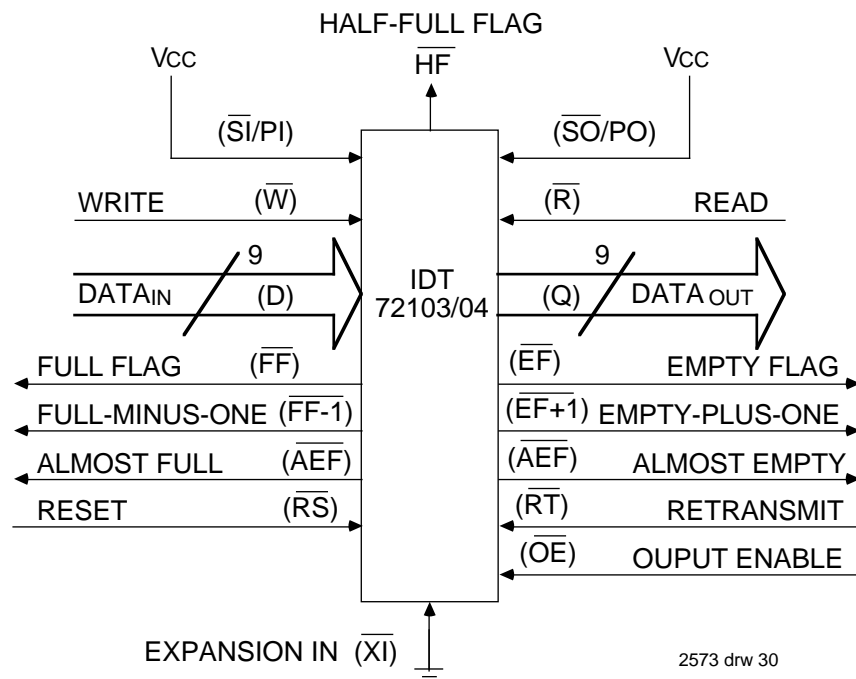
HALF-FULL FLAG

$\overline{HF}$

Vcc

Vcc

($\overline{SI}$/PI)

($\overline{SO}$/PO)

WRITE ($\overline{W}$)

($\overline{R}$) READ

9

9

DATA$_{IN}$ (D)

IDT 72103/04

(Q) DATA$_{OUT}$

FULL FLAG ($\overline{FF}$)

($\overline{EF}$) EMPTY FLAG

FULL-MINUS-ONE ($\overline{FF\text{-}1}$)

($\overline{EF+1}$) EMPTY-PLUS-ONE

ALMOST FULL ($\overline{AEF}$)

($\overline{AEF}$) ALMOST EMPTY

RESET ($\overline{RS}$)

($\overline{RT}$) RETRANSMIT

($\overline{OE}$) OUPUT ENABLE

EXPANSION IN ($\overline{XI}$)

2573 drw 30